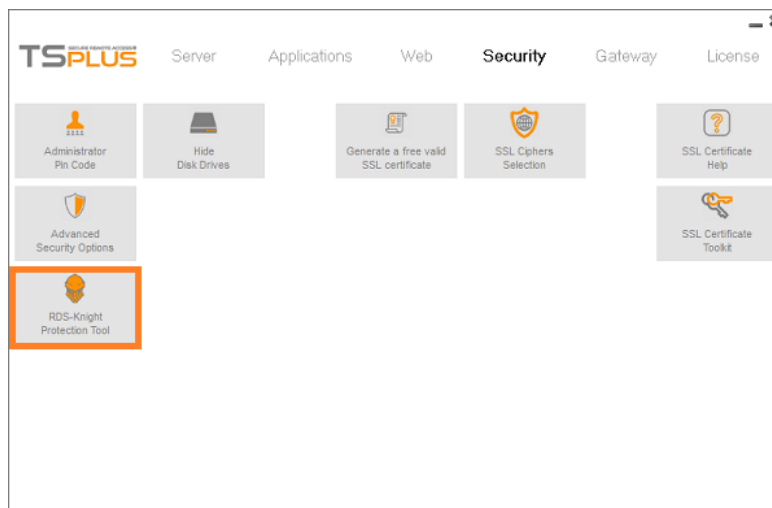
TSPLUS SECURE REMOTE ACCESS

Server Applications Web Security Gateway License

Administrator Pin Code

Hide Disk Drives

Generate a free valid SSL certificate

SSL Ciphers Selection

SSL Certificate Help

Advanced Security Options

SSL Certificate Toolkit

RDS-Knight Protection Tool